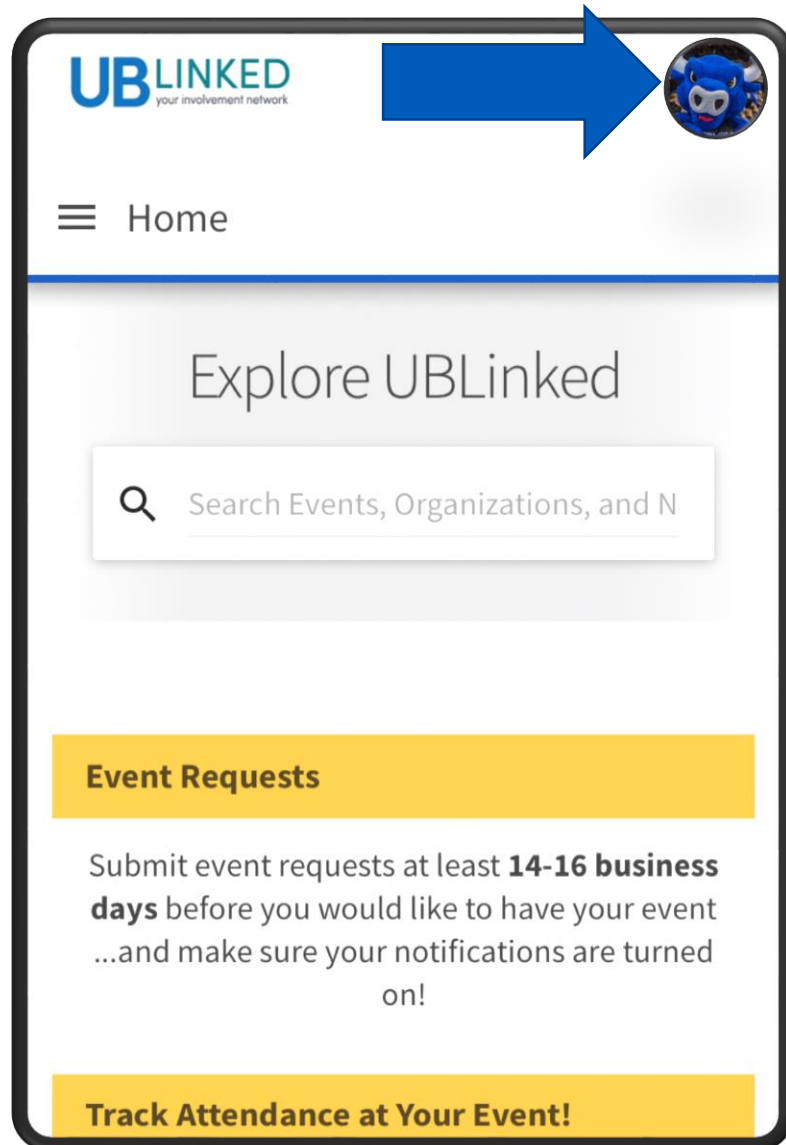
UBLINKED
your involvement network

Home

Explore UBLinked

Search Events, Organizations, and N

Event Requests

Submit event requests at least **14-16 business days** before you would like to have your event ...and make sure your notifications are turned on!

Track Attendance at Your Event!